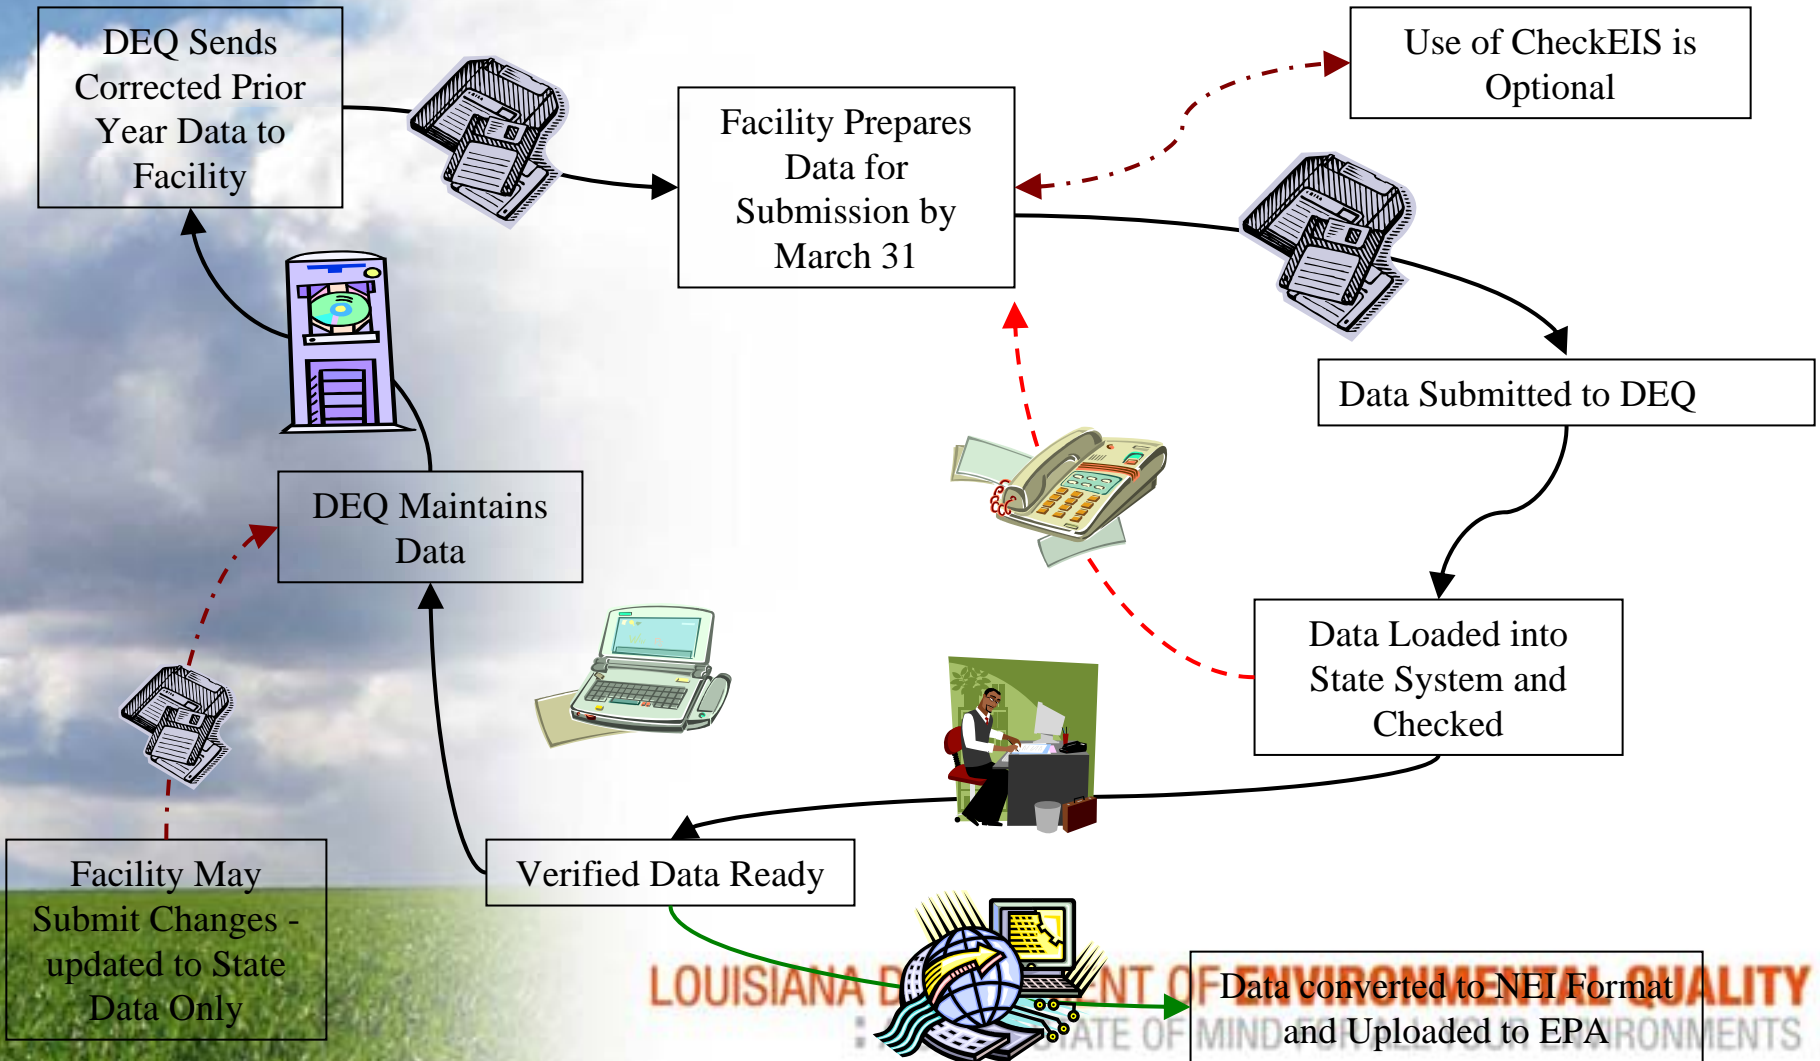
DEQ Sends Corrected Prior Year Data to Facility

Facility Prepares Data for Submission by March 31

Use of CheckEIS is Optional

Data Submitted to DEQ

Data Loaded into State System and Checked

DEQ Maintains Data

Verified Data Ready

Facility May Submit Changes - updated to State Data Only

LOUISIANA D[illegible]NT OF ENVIRONMENTAL QUALITY

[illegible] STATE OF MIND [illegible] ENVIRONMENTS

Data converted to NEI Format and Uploaded to EPA